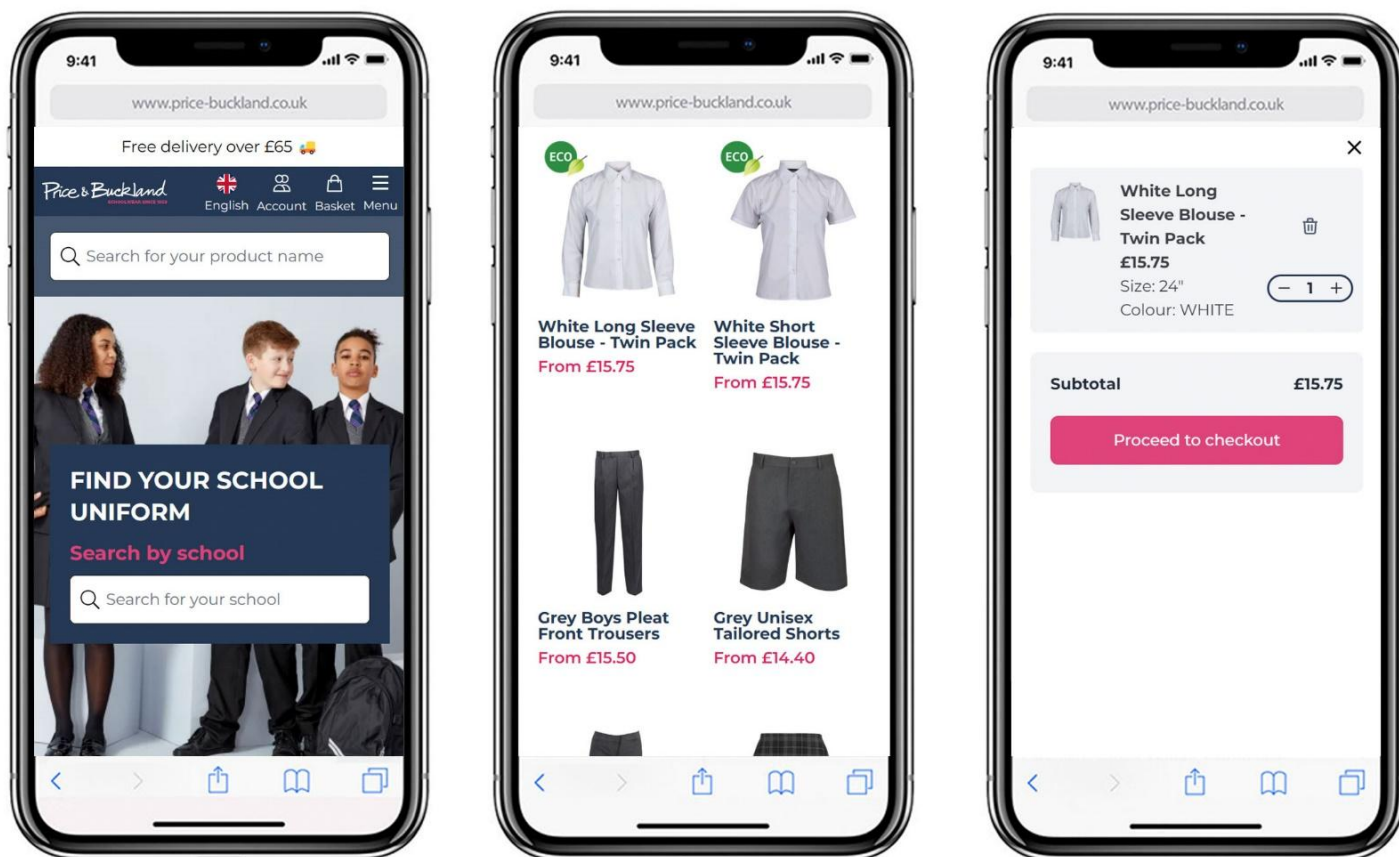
9:41

www.price-buckland.co.uk

Free delivery over £65

Price & Buckland
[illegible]

English Account Basket Menu

Search for your product name

FIND YOUR SCHOOL UNIFORM

Search by school

Search for your school

9:41

www.price-buckland.co.uk

ECO

ECO

White Long Sleeve Blouse - Twin Pack
From £15.75

White Short Sleeve Blouse - Twin Pack
From £15.75

Grey Boys Pleat Front Trousers
From £15.50

Grey Unisex Tailored Shorts
From £14.40

9:41

www.price-buckland.co.uk

×

White Long Sleeve Blouse - Twin Pack
£15.75
Size: 24"
Colour: WHITE

− 1 +

Subtotal £15.75

Proceed to checkout